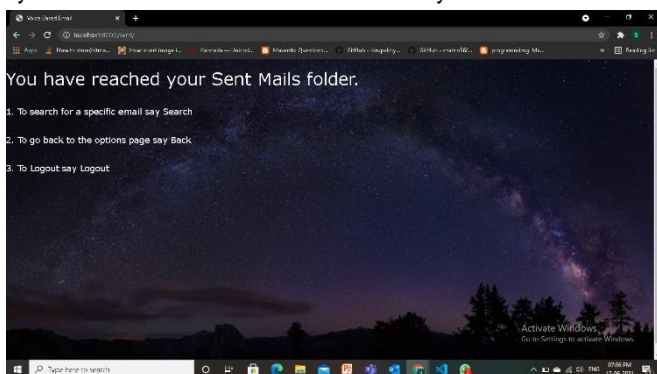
Voice Based Email
localhost:8000/sent/
Apps How to mov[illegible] How to sort image i... Kannada – Unicod... Maven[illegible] Questions... GitHub - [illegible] GitHub - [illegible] programming Ma... Reading list

You have reached your Sent Mails folder.

1. To search for a specific email say Search

2. To go back to the options page say Back

3. To Logout say Logout

Activate Windows
Go to Settings to activate Windows.

Type here to search
ENG 07:06 PM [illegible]